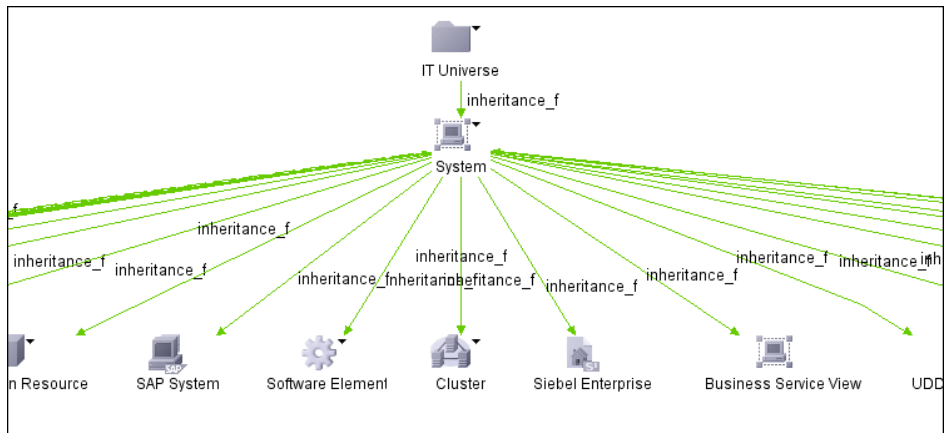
IT Universe

inheritance_f

System

f

inheritance_f

inheritance_f

inheritance_f

inheritance_f

inheritance_finheritanceheritance_f

inheritance_f

inheritance_f

inheritance_f

inheritance_f

inh

n Resource

SAP System

Software Element

Cluster

Siebel Enterprise

Business Service View

UDD